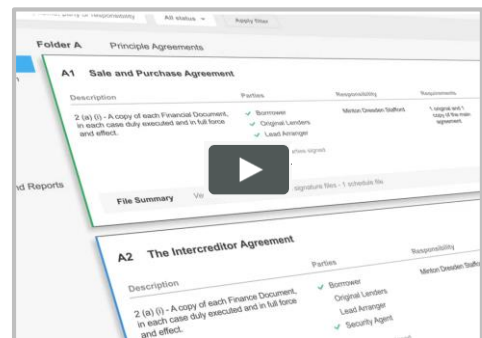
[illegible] party or responsibility All status Apply filter

Folder A Principle Agreements

A1 Sale and Purchase Agreement

Description

Parties

Responsibility

Requirements

2 (a) (i) - A copy of each Financial Document, in each case duly executed and in full force and effect.

Borrower

Original Lenders

Lead Arranger

Minton Dresden Stafford

1 original and 1 copy of the main agreement

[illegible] signed

nd Reports

File Summary

Ve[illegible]

signature files - 1 schedule file

A2 The Intercreditor Agreement

Description

Parties

Responsibility

2 (a) (i) - A copy of each Finance Document, in each case duly executed and in full force and effect.

Borrower

Original Lenders

Lead Arranger

Security Agent

Minton Dresden Stafford